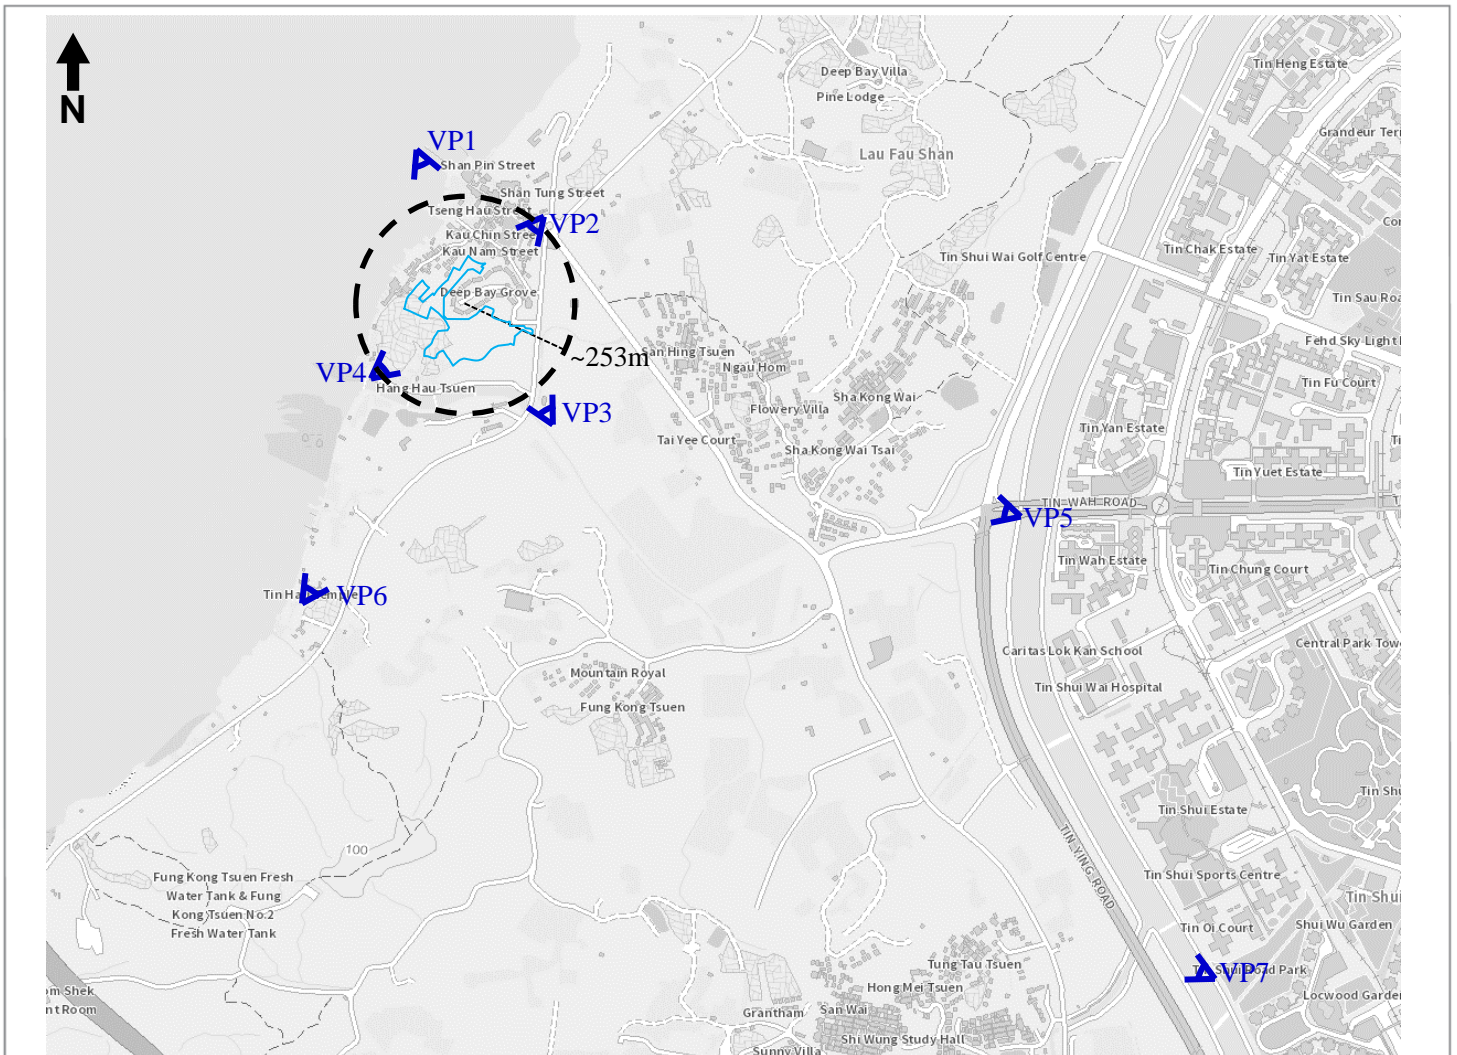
N

VP1
Shan Pin Street
Shan Tung Street
Tseng Hau Str
VP2
Kau Chin Stree
Kau Nam Street
Deep Bay Grove
~253m
VP4
Hang Hau Tsuen
VP3
Deep Bay Villa
Pine Lodge
Lau Fau Shan
Tin Shui Wai Golf Centre
an Hing Tsuen
Ngau Hom
Flowery Villa
Sha Kong Wai
Tai Yee Court
Sha Kong Wai Tsai
Tin Heng Estate
Grandeur Terr
Cor
Tin Chak Estate
Tin Yat Estate
Tin Sau Roa
Fehd Sky Light
Tin Fu Court
Tin Yan Estate
Ti
Tin Yuet Estate
TIN WAH ROAD
VP5
Tin Wah Estate
Tin Chung Court
Central Park Tow
Caritas Lok Kan School
Tin Shui Wai Hospital
Tin Ha
VP6
Mountain Royal
Fung Kong Tsuen
Tin Shu
Tin Shui Estate
TIN YING ROAD
Tin Shui Sports Centre
Tin Shui
Tin Oi Court
Shui Wu Garden
VP7
Park
Locwood Garden
100
Fung Kong Tsuen Fresh Water Tank & Fung Kong Tsuen No.2 Fresh Water Tank
m Shek
nt Room
Tung Tau Tsuen
Hong Mei Tsuen
Grantham
San Wai
Shi Wung Study Hall
Sunny Villa